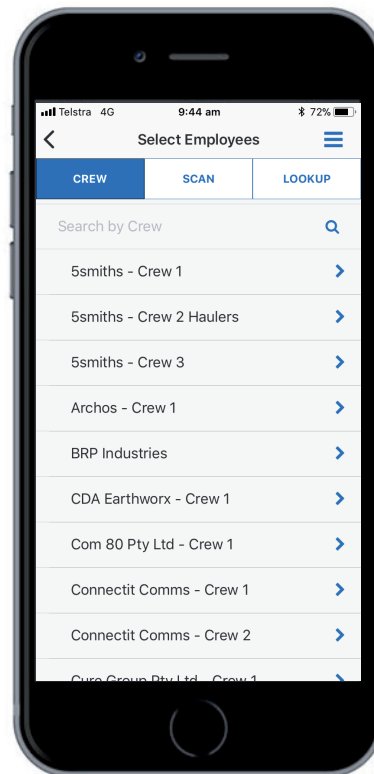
Telstra 4G 9:44 am 72%

Select Employees

CREW SCAN LOOKUP

Search by Crew

5smiths - Crew 1

5smiths - Crew 2 Haulers

5smiths - Crew 3

Archos - Crew 1

BRP Industries

CDA Earthworx - Crew 1

Com 80 Pty Ltd - Crew 1

Connectit Comms - Crew 1

Connectit Comms - Crew 2

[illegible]